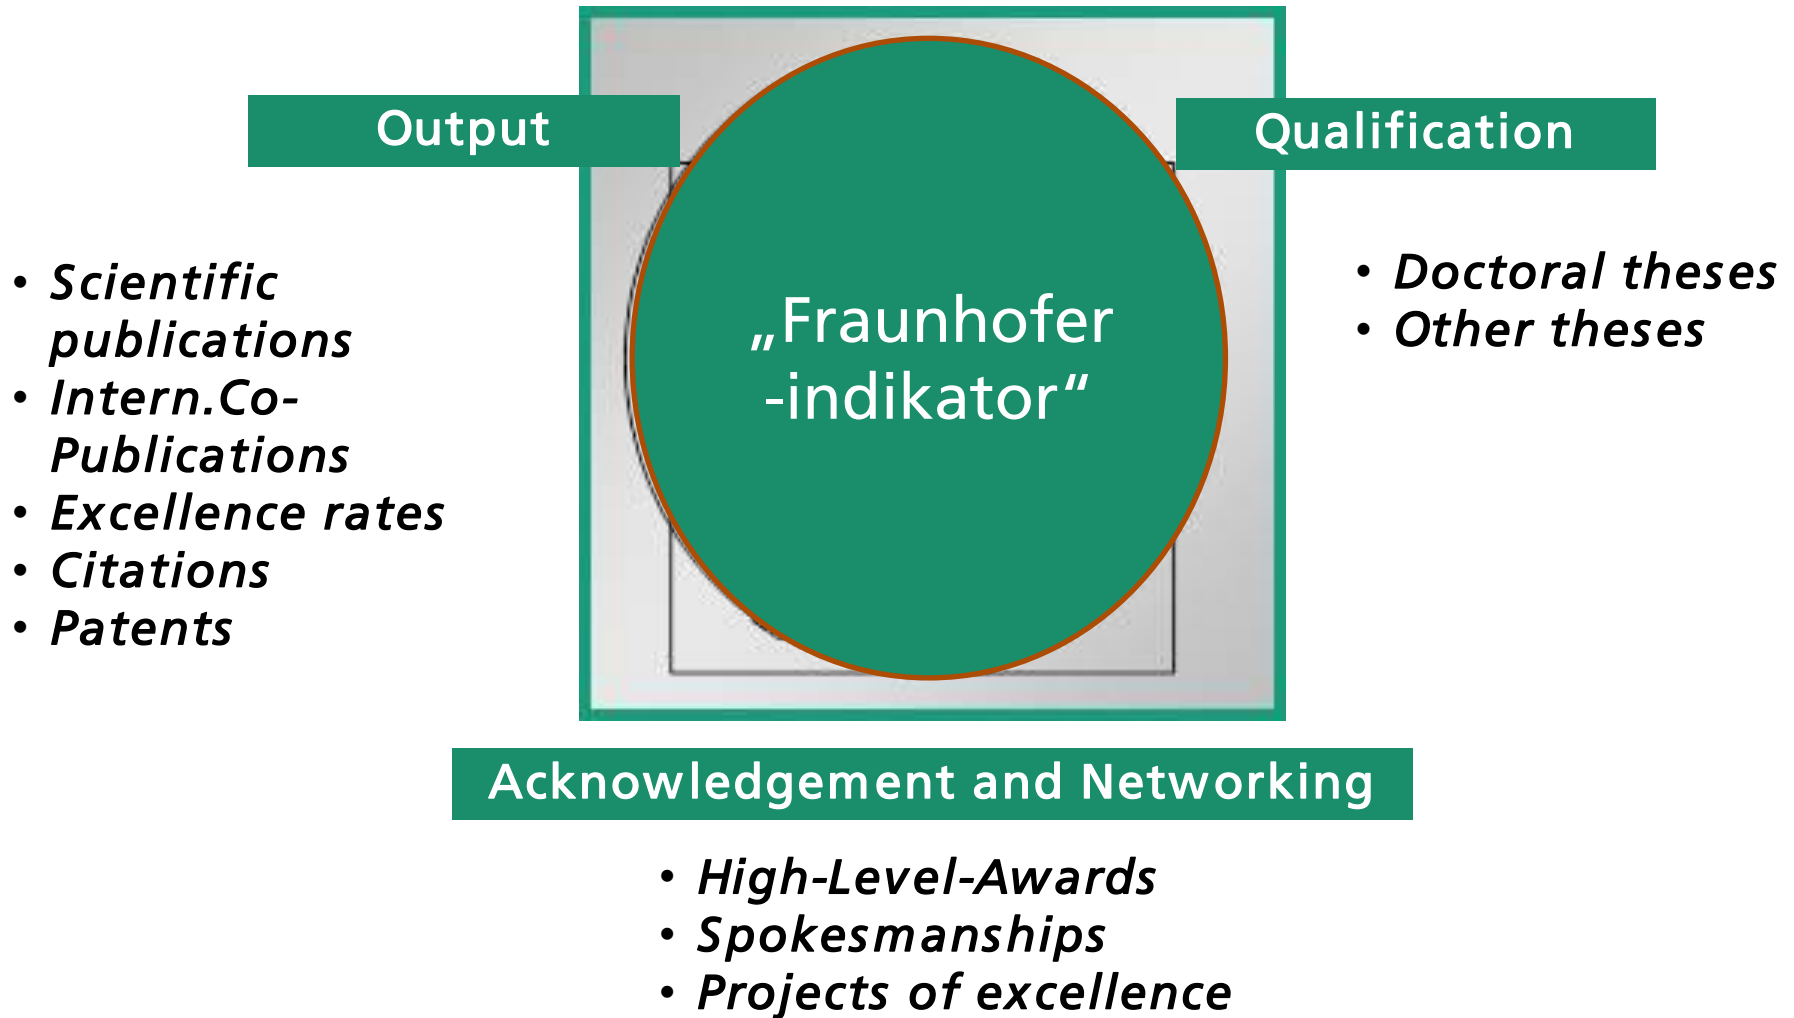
Output

Qualification

• Scientific publications
• Intern.Co-Publications
• Excellence rates
• Citations
• Patents

„Fraunhofer -indikator“

• Doctoral theses
• Other theses

Acknowledgement and Networking

• High-Level-Awards
• Spokesmanships
• Projects of excellence